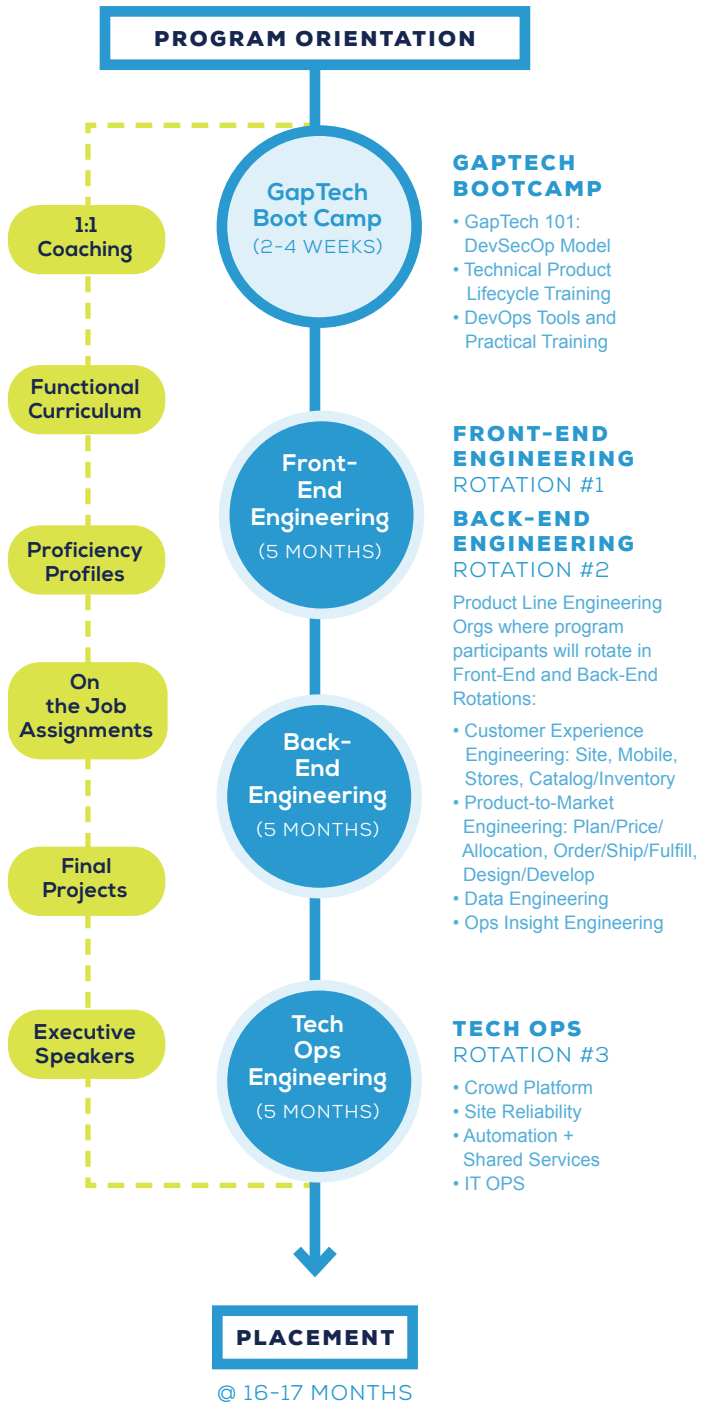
PROGRAM ORIENTATION

1:1 Coaching

Functional Curriculum

Proficiency Profiles

On the Job Assignments

Final Projects

Executive Speakers

GapTech Boot Camp (2-4 WEEKS)

Front-End Engineering (5 MONTHS)

Back-End Engineering (5 MONTHS)

Tech Ops Engineering (5 MONTHS)

GAPTECH BOOTCAMP
• GapTech 101: DevSecOp Model
• Technical Product Lifecycle Training
• DevOps Tools and Practical Training

FRONT-END ENGINEERING
ROTATION #1

BACK-END ENGINEERING
ROTATION #2

Product Line Engineering Orgs where program participants will rotate in Front-End and Back-End Rotations:
• Customer Experience Engineering: Site, Mobile, Stores, Catalog/Inventory
• Product-to-Market Engineering: Plan/Price/ Allocation, Order/Ship/Fulfill, Design/Develop
• Data Engineering
• Ops Insight Engineering

TECH OPS
ROTATION #3
• Crowd Platform
• Site Reliability
• Automation + Shared Services
• IT OPS

PLACEMENT
@ 16-17 MONTHS